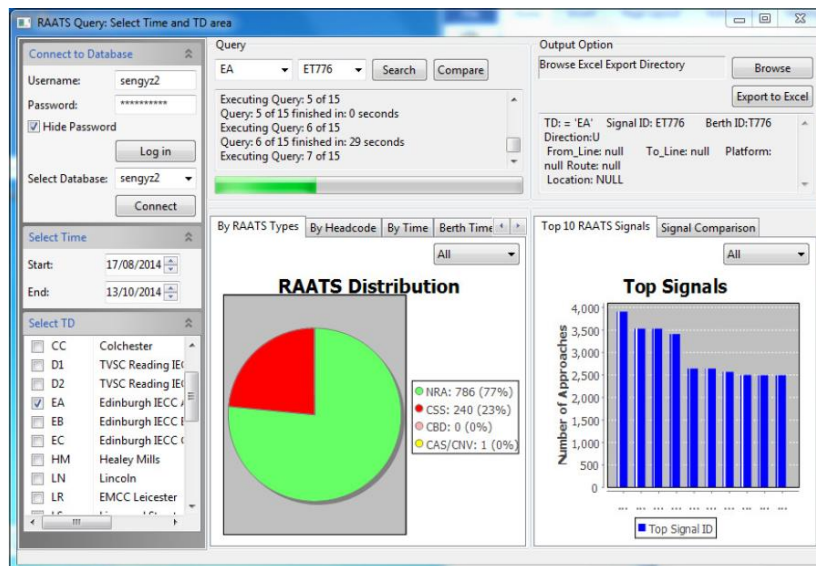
RAATS Query: Select Time and TD area

Connect to Database
Username: sengyz2
Password: **********
Hide Password
Log in
Select Database: sengyz2
Connect

Select Time
Start: 17/08/2014
End: 13/10/2014

Select TD
CC Colchester
D1 TVSC Reading IE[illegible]
D2 TVSC Reading IE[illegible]
EA Edinburgh IECC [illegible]
EB Edinburgh IECC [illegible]
EC Edinburgh IECC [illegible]
HM Healey Mills
LN Lincoln
LR EMCC Leicester

Query
EA ET776 Search Compare

Executing Query: 5 of 15
Query: 5 of 15 finished in: 0 seconds
Executing Query: 6 of 15
Query: 6 of 15 finished in: 29 seconds
Executing Query: 7 of 15

Output Option
Browse Excel Export Directory
Browse
Export to Excel

TD: = 'EA' Signal ID: ET776 Berth ID:T776 Direction:U
From_Line: null To_Line: null Platform: null Route: null
Location: NULL

By RAATS Types | By Headcode | By Time | Berth Time
All
RAATS Distribution
NRA: 786 (77%)
CSS: 240 (23%)
CBD: 0 (0%)
CAS/CNV: 1 (0%)

Top 10 RAATS Signals | Signal Comparison
All
Top Signals
Number of Approaches
4,000
3,500
3,000
2,500
2,000
1,500
1,000
500
0
Top Signal ID